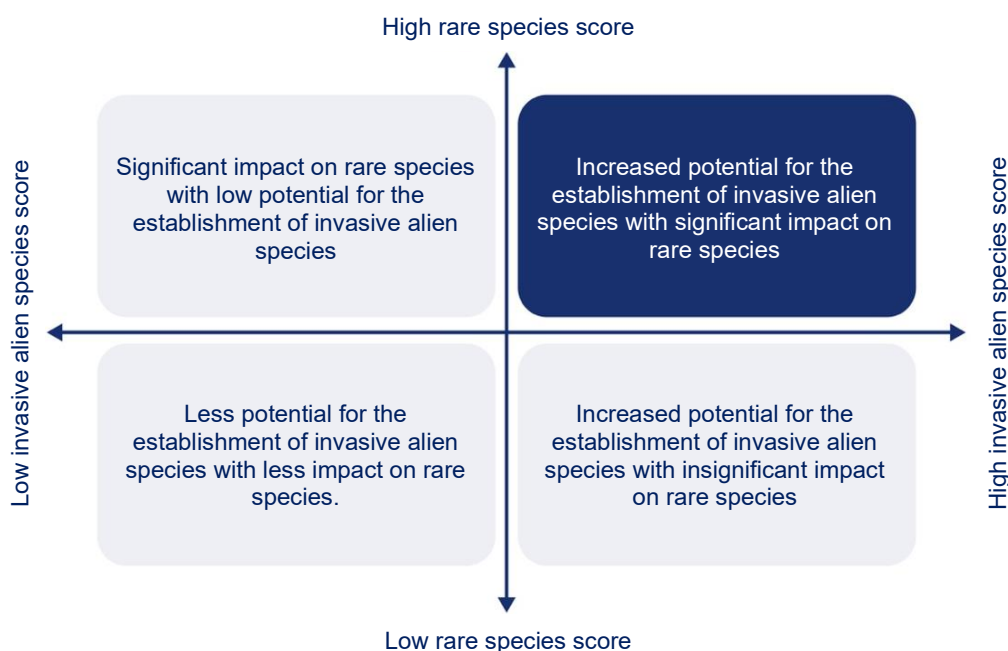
High rare species score

Low invasive alien species score

Significant impact on rare species with low potential for the establishment of invasive alien species

Increased potential for the establishment of invasive alien species with significant impact on rare species

High invasive alien species score

Less potential for the establishment of invasive alien species with less impact on rare species.

Increased potential for the establishment of invasive alien species with insignificant impact on rare species

Low rare species score